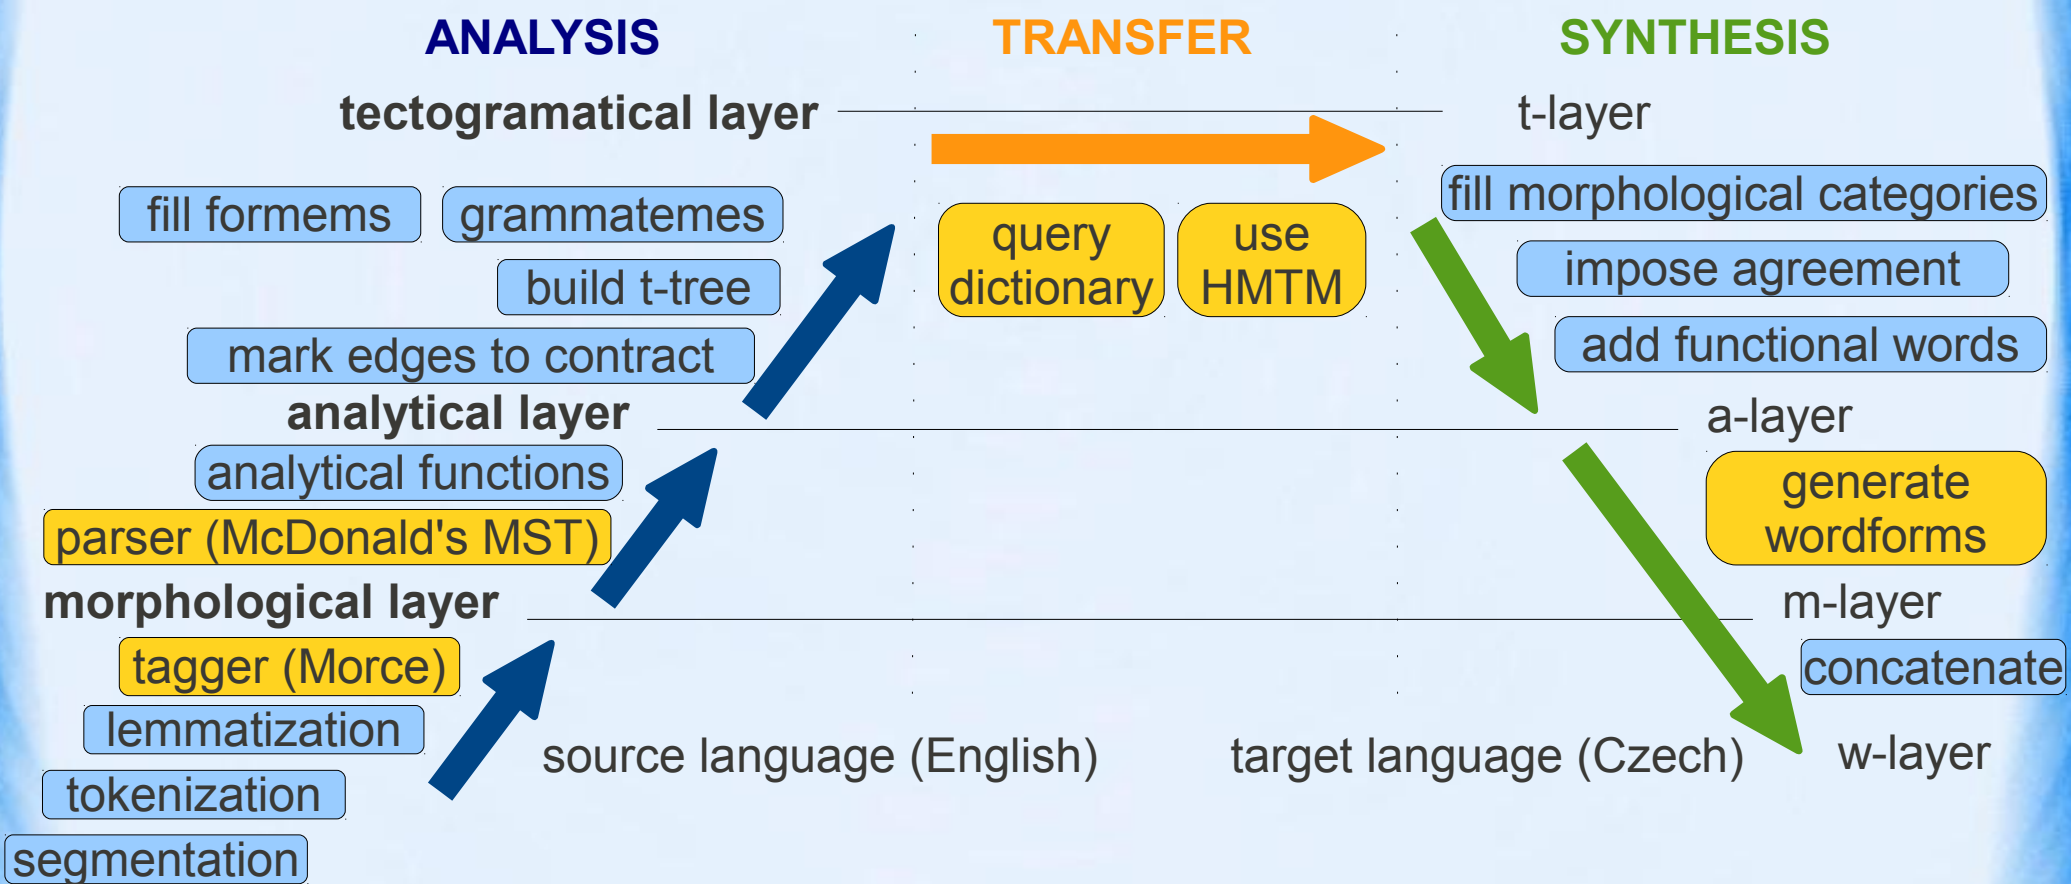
ANALYSIS

TRANSFER

SYNTHESIS

tectogramatical layer

t-layer

fill formems

grammatemes

build t-tree

mark edges to contract

query dictionary

use HMTM

fill morphological categories

impose agreement

add functional words

analytical layer

a-layer

analytical functions

parser (McDonald's MST)

generate wordforms

morphological layer

m-layer

tagger (Morce)

concatenate

lemmatization

tokenization

segmentation

source language (English)

target language (Czech)

w-layer